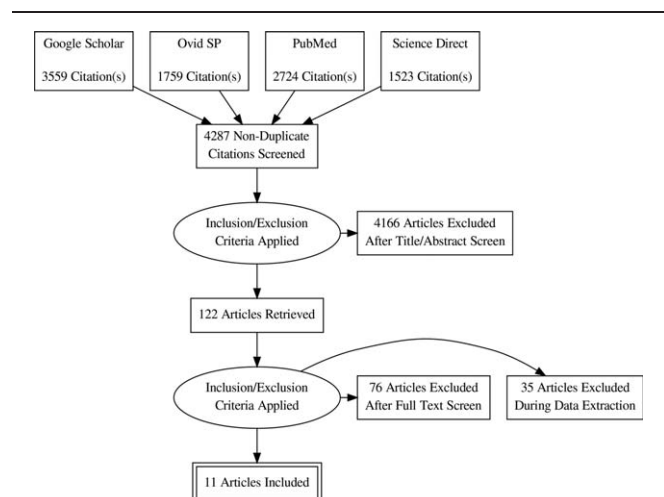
Google Scholar

3559 Citation(s)

Ovid SP

1759 Citation(s)

PubMed

2724 Citation(s)

Science Direct

1523 Citation(s)

4287 Non-Duplicate Citations Screened

Inclusion/Exclusion Criteria Applied

4166 Articles Excluded After Title/Abstract Screen

122 Articles Retrieved

Inclusion/Exclusion Criteria Applied

76 Articles Excluded After Full Text Screen

35 Articles Excluded During Data Extraction

11 Articles Included